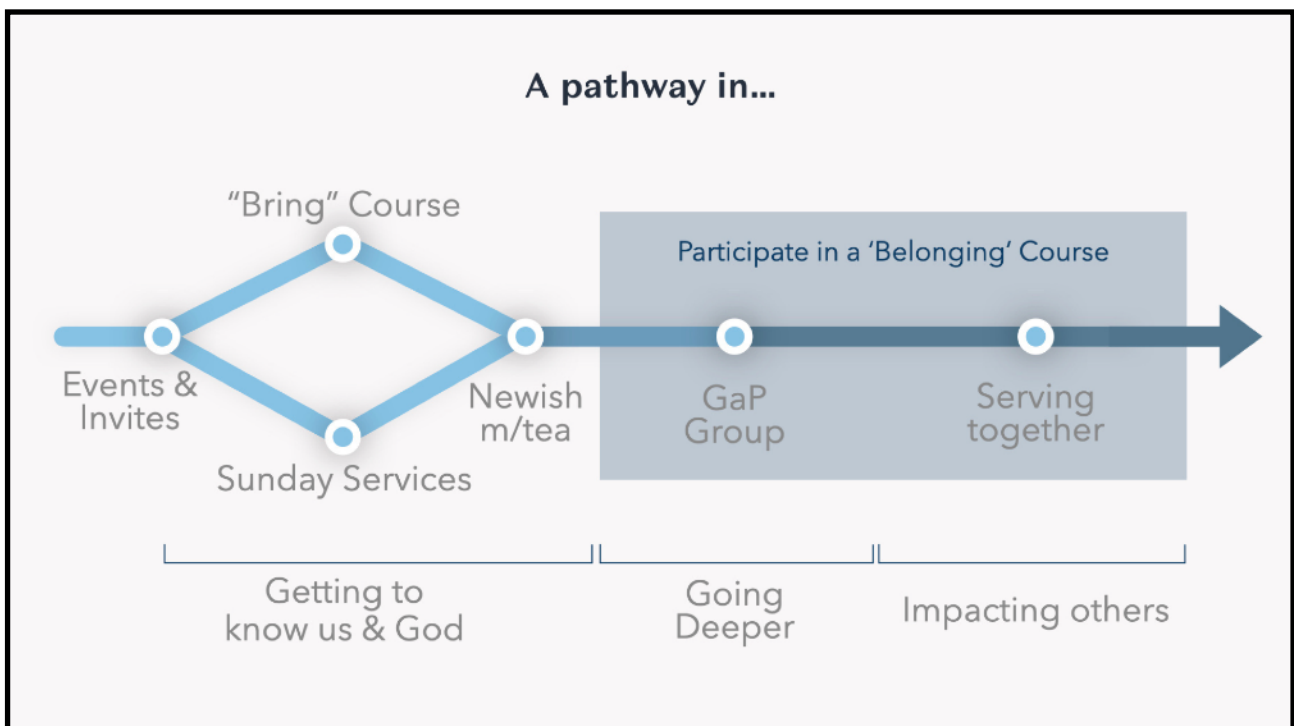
A pathway in...

"Bring" Course

Participate in a 'Belonging' Course

Events & Invites

Newish m/tea

GaP Group

Serving together

Sunday Services

Getting to know us & God

Going Deeper

Impacting others